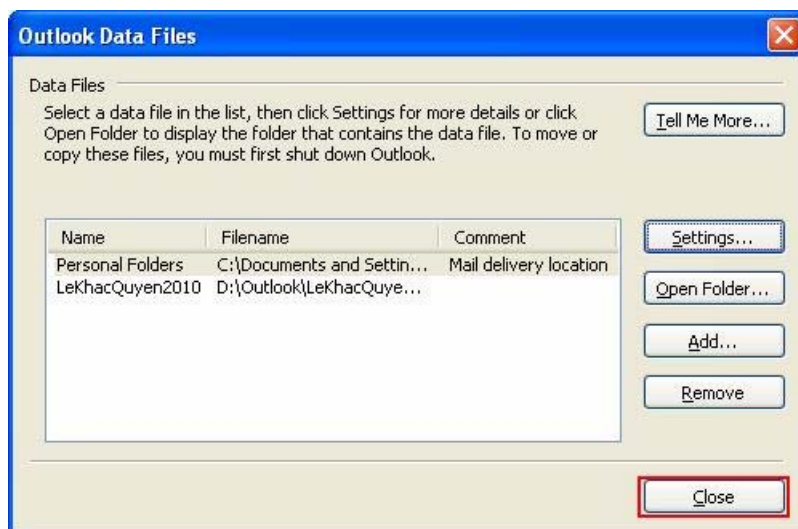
Outlook Data Files

Data Files

Select a data file in the list, then click Settings for more details or click Open Folder to display the folder that contains the data file. To move or copy these files, you must first shut down Outlook.

Tell Me More...

| Name | Filename | Comment |
|---|---|---|
| Personal Folders | C:\Documents and Settin... | Mail delivery location |
| LeKhacQuyen2010 | D:\Outlook\LeKhacQuye... | |

Settings...

Open Folder...

Add...

Remove

Close